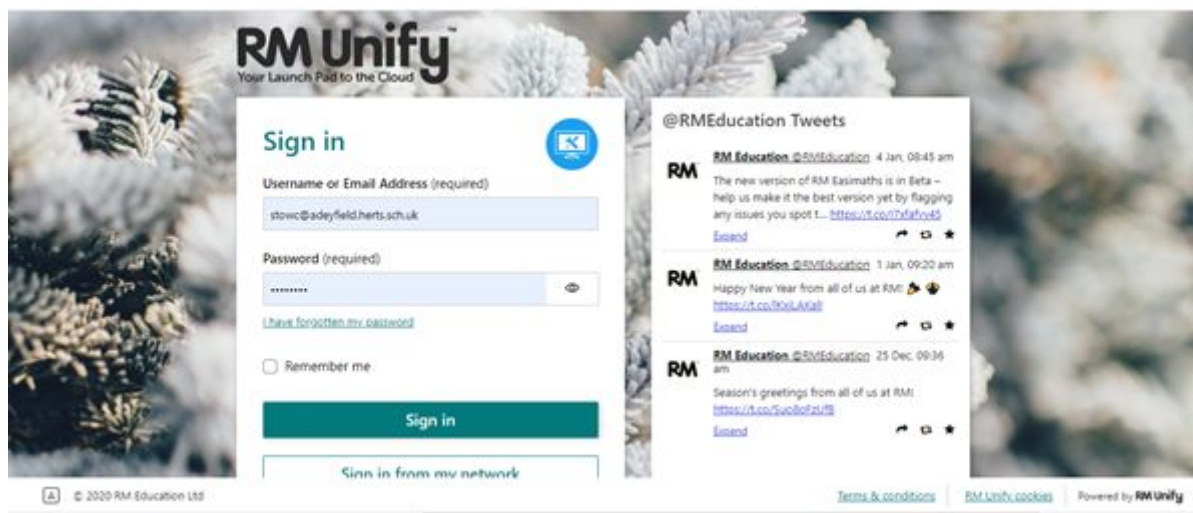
RM Unify™
Your Launch Pad to the Cloud

Sign in

Username or Email Address (required)

stowc@adeyfield.herts.sch.uk

Password (required)

•••••••••

I have forgotten my password

Remember me

Sign in

Sign in from my network

@RMEducation Tweets

RM

RM Education @RMEducation 4 Jan, 08:45 am

The new version of RM Easimaths is in Beta – help us make it the best version yet by flagging any issues you spot t... https://t.co/l7xfafvv45

Expand

RM

RM Education @RMEducation 1 Jan, 09:20 am

Happy New Year from all of us at RM!

https://t.co/lKXxLAKa8

Expand

RM

RM Education @RMEducation 25 Dec, 09:36 am

Season's greetings from all of us at RM!

https://t.co/Suo8oFzUf8

Expand

© 2020 RM Education Ltd

Terms & conditions

RM Unify cookies

Powered by RM Unify